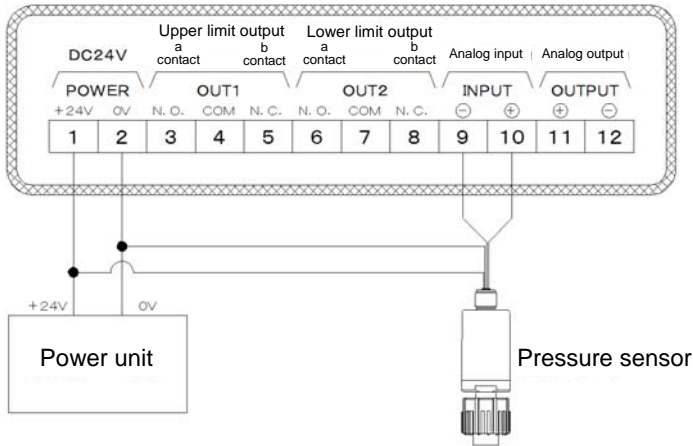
Upper limit output

a contact

b contact

Lower limit output

a contact

b contact

DC24V

Analog input

Analog output

POWER

OUT1

OUT2

INPUT

OUTPUT

+24V

0V

N. O.

COM

N. C.

N. O.

COM

N. C.

⊖

⊕

⊕

⊖

| 1 | 2 | 3 | 4 | 5 | 6 | 7 | 8 | 9 | 10 | 11 | 12 |
|---|---|---|---|---|---|---|---|---|---|---|---|

+24V

0V

Power unit

Pressure sensor